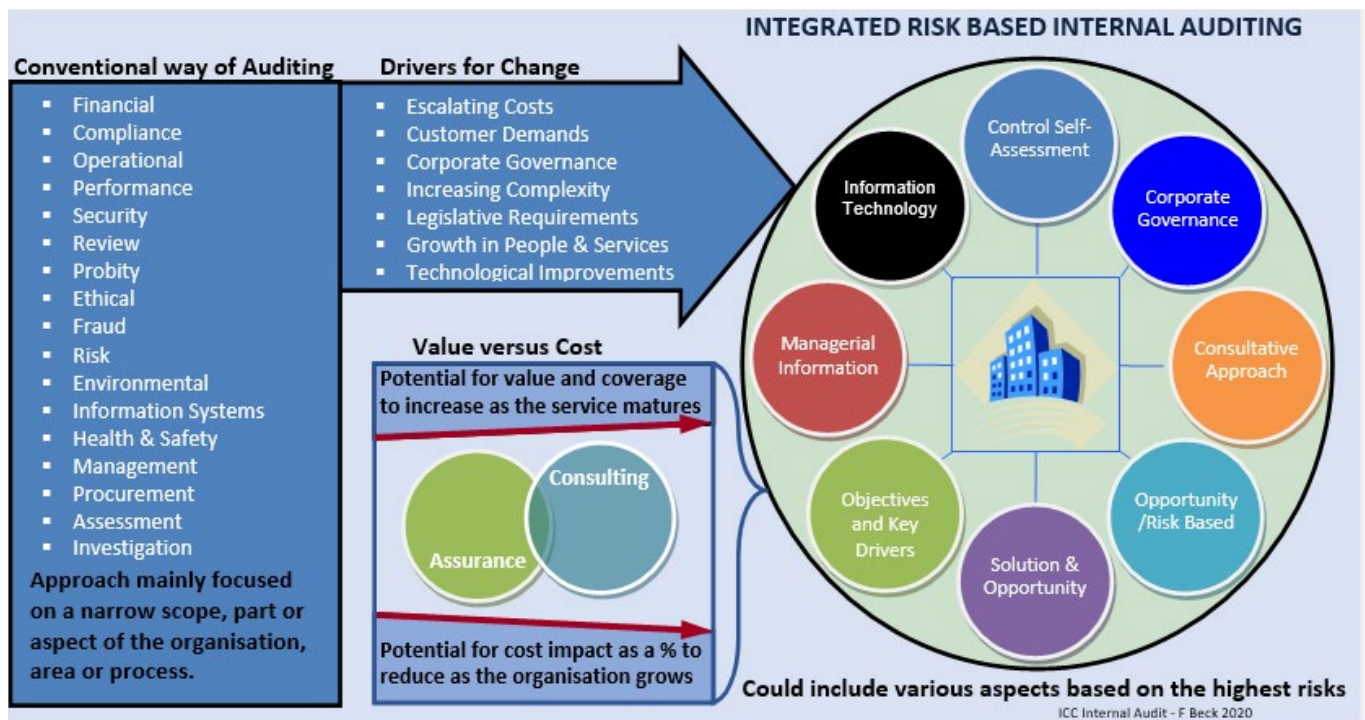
INTEGRATED RISK BASED INTERNAL AUDITING

Conventional way of Auditing

- Financial
- Compliance
- Operational
- Performance
- Security
- Review
- Probity
- Ethical
- Fraud
- Risk
- Environmental
- Information Systems
- Health & Safety
- Management
- Procurement
- Assessment
- Investigation

Approach mainly focused on a narrow scope, part or aspect of the organisation, area or process.

Drivers for Change

- Escalating Costs
- Customer Demands
- Corporate Governance
- Increasing Complexity
- Legislative Requirements
- Growth in People & Services
- Technological Improvements

Value versus Cost

Potential for value and coverage to increase as the service matures

Consulting

Assurance

Potential for cost impact as a % to reduce as the organisation grows

Control Self-Assessment

Corporate Governance

Consultative Approach

Opportunity /Risk Based

Solution & Opportunity

Objectives and Key Drivers

Managerial Information

Information Technology

Could include various aspects based on the highest risks

ICC Internal Audit - F Beck 2020